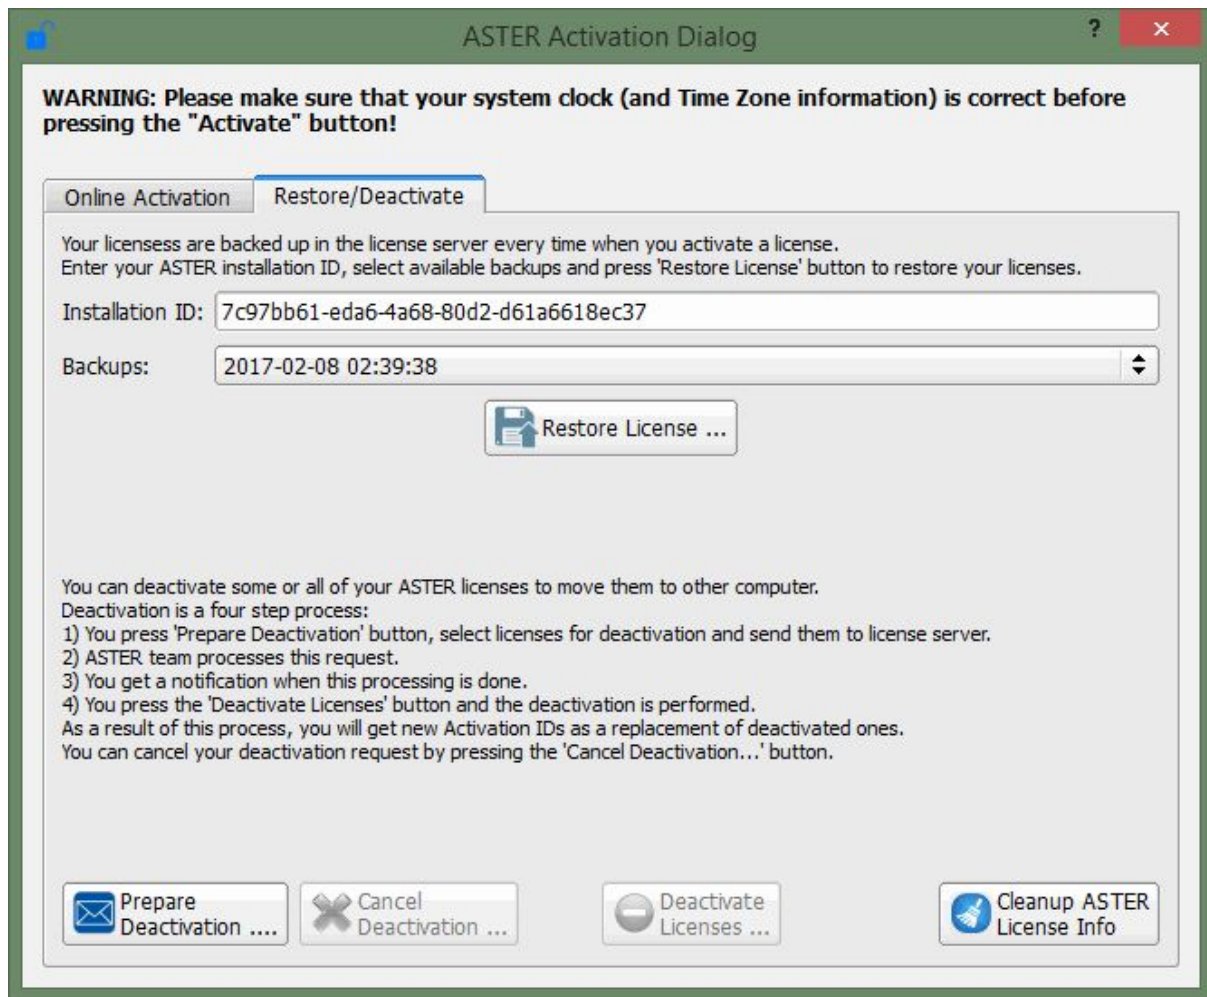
ASTER Activation Dialog

?

WARNING: Please make sure that your system clock (and Time Zone information) is correct before pressing the "Activate" button!

Online Activation

Restore/Deactivate

Your licensess are backed up in the license server every time when you activate a license.
Enter your ASTER installation ID, select available backups and press 'Restore License' button to restore your licenses.

Installation ID: 7c97bb61-eda6-4a68-80d2-d61a6618ec37

Backups: 2017-02-08 02:39:38

Restore License ...

You can deactivate some or all of your ASTER licenses to move them to other computer.
Deactivation is a four step process:
1) You press 'Prepare Deactivation' button, select licenses for deactivation and send them to license server.
2) ASTER team processes this request.
3) You get a notification when this processing is done.
4) You press the 'Deactivate Licenses' button and the deactivation is performed.
As a result of this process, you will get new Activation IDs as a replacement of deactivated ones.
You can cancel your deactivation request by pressing the 'Cancel Deactivation...' button.

Prepare Deactivation ....

Cancel Deactivation ...

Deactivate Licenses ...

Cleanup ASTER License Info